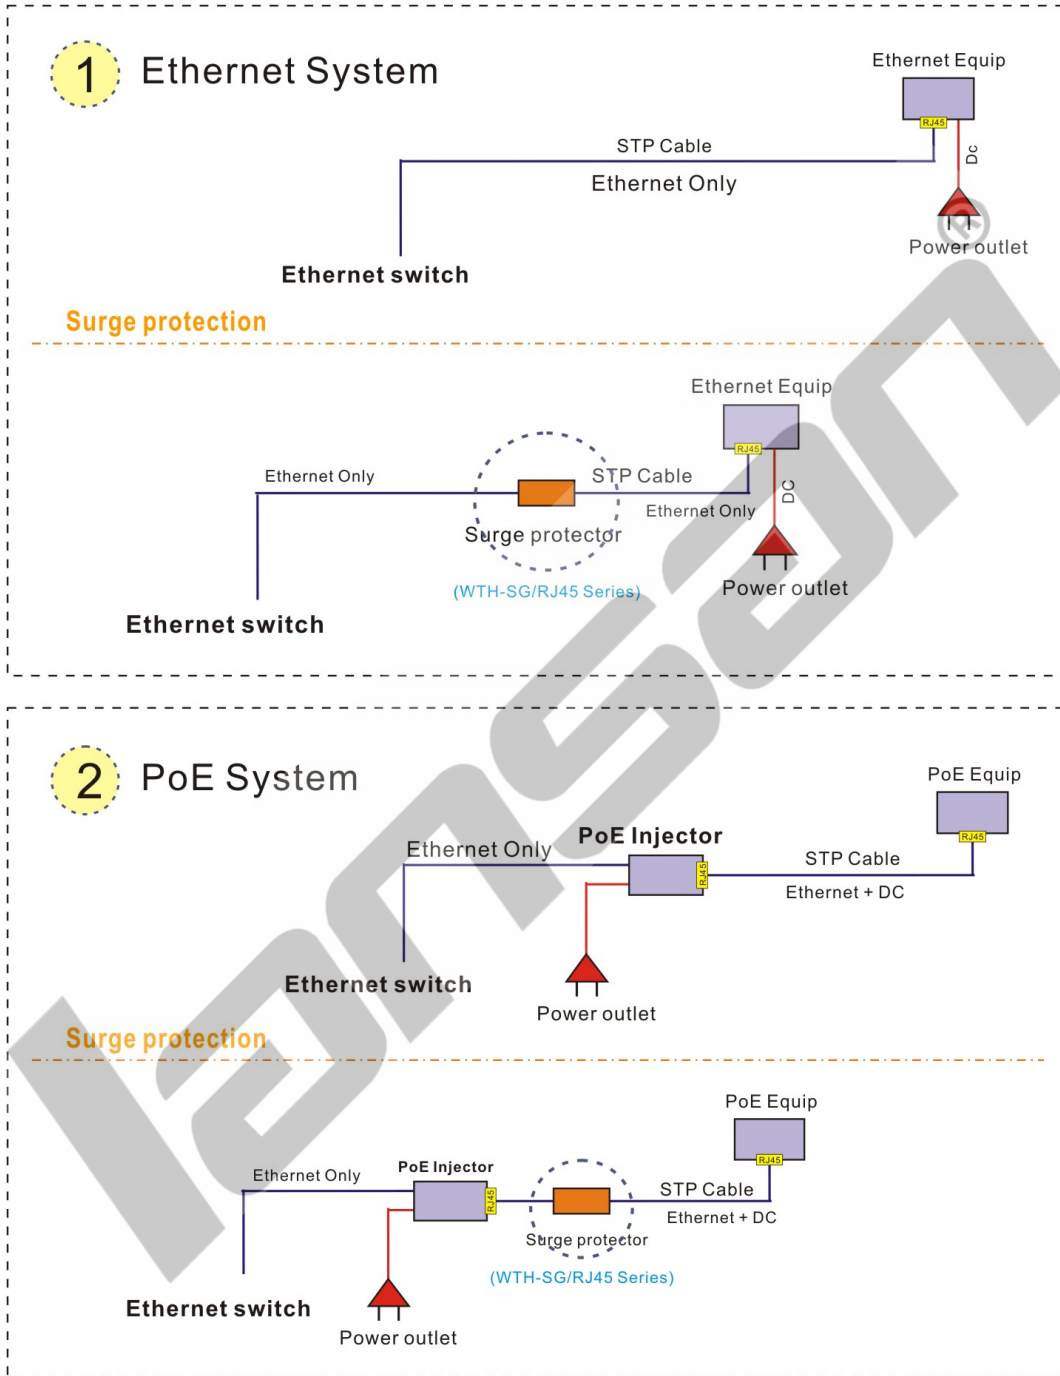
1 Ethernet System

Ethernet Equip

RJ45

STP Cable

Ethernet Only

Dc

Power outlet

Ethernet switch

Surge protection

Ethernet Equip

RJ45

Ethernet Only

STP Cable

Ethernet Only

DC

Surge protector

(WTH-SG/RJ45 Series)

Power outlet

Ethernet switch

2 PoE System

PoE Equip

RJ45

Ethernet Only

PoE Injector

RJ45

STP Cable

Ethernet + DC

Ethernet switch

Power outlet

Surge protection

PoE Equip

RJ45

Ethernet Only

PoE Injector

RJ45

STP Cable

Ethernet + DC

Surge protector

(WTH-SG/RJ45 Series)

Ethernet switch

Power outlet